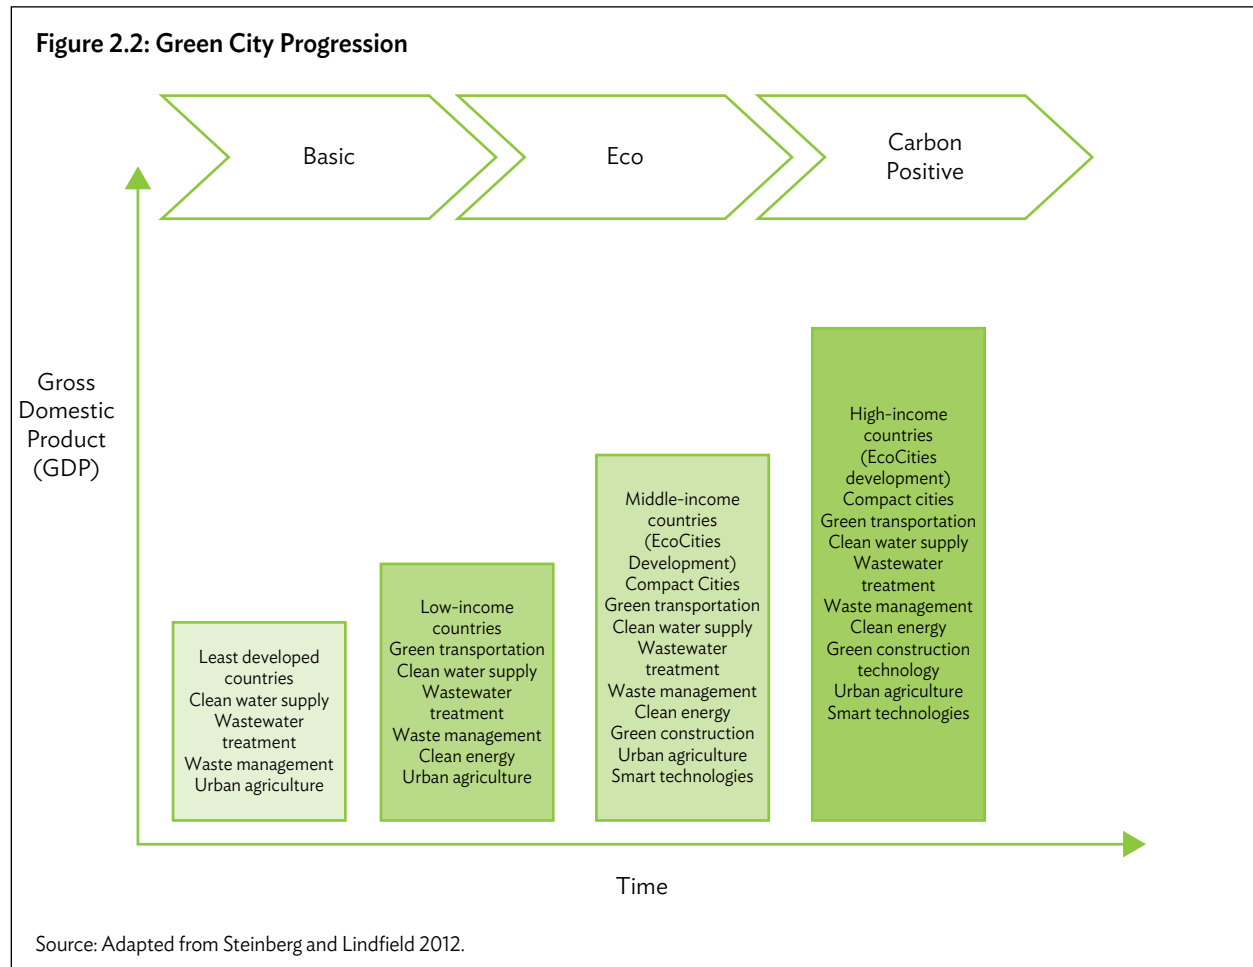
Figure 2.2: Green City Progression

Basic

Eco

Carbon Positive

Gross Domestic Product (GDP)

Least developed countries
Clean water supply
Wastewater treatment
Waste management
Urban agriculture

Low-income countries
Green transportation
Clean water supply
Wastewater treatment
Waste management
Clean energy
Urban agriculture

Middle-income countries (EcoCities Development)
Compact Cities
Green transportation
Clean water supply
Wastewater treatment
Waste management
Clean energy
Green construction
Urban agriculture
Smart technologies

High-income countries (EcoCities development)
Compact cities
Green transportation
Clean water supply
Wastewater treatment
Waste management
Clean energy
Green construction technology
Urban agriculture
Smart technologies

Time

Source: Adapted from Steinberg and Lindfield 2012.